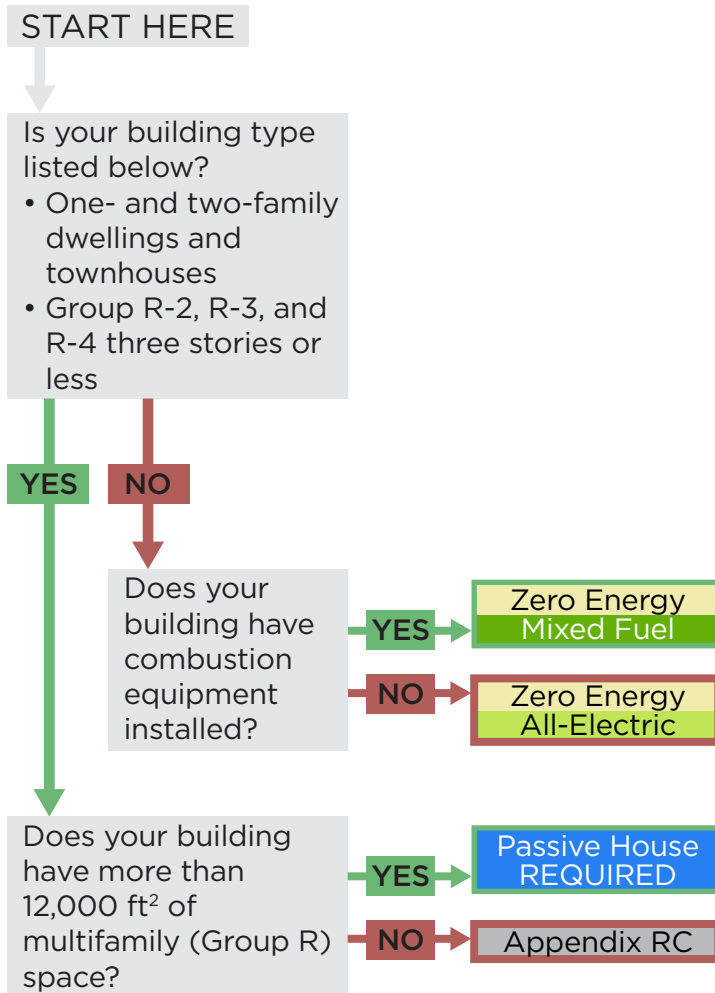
START HERE

Is your building type listed below?
• One- and two-family dwellings and townhouses
• Group R-2, R-3, and R-4 three stories or less

YES

NO

Does your building have combustion equipment installed?

YES

Zero Energy
Mixed Fuel

NO

Zero Energy
All-Electric

Does your building have more than 12,000 ft$^2$ of multifamily (Group R) space?

YES

Passive House
REQUIRED

NO

Appendix RC